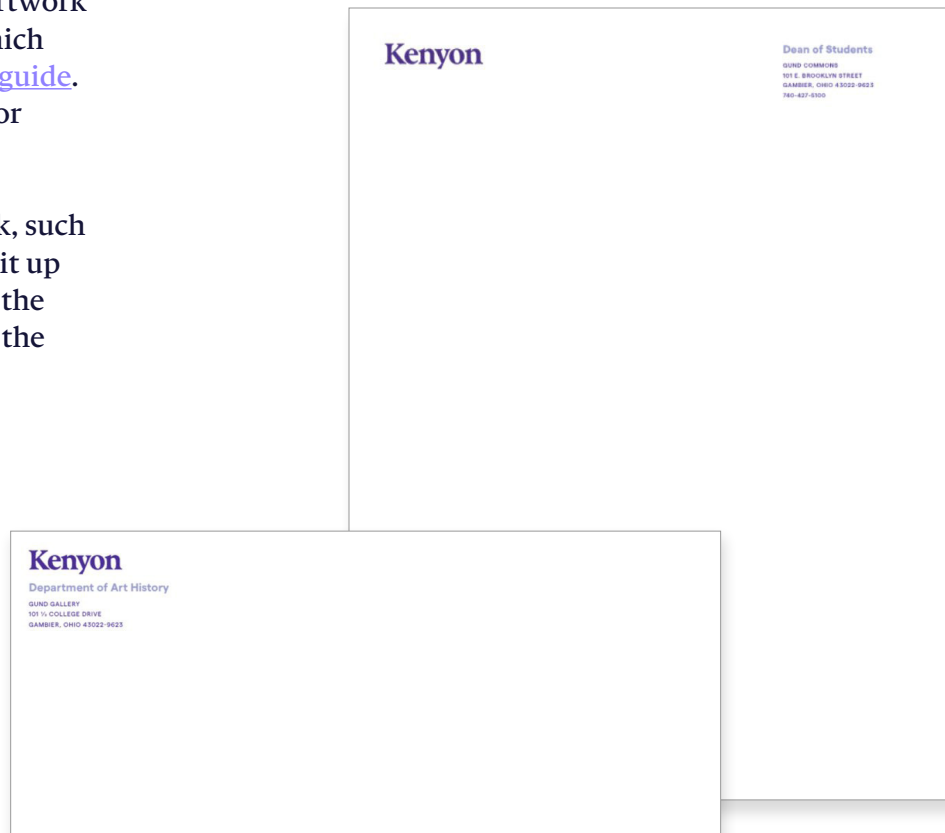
twork
nich
guide.
or

k, such
it up
the
the

Kenyon

Dean of Students
GUND COMMONS
101 E. BROOKLYN STREET
GAMBIER, OHIO 43022-9623
740-427-5100

Kenyon
Department of Art History
GUND GALLERY
101 ½ COLLEGE DRIVE
GAMBIER, OHIO 43022-9623